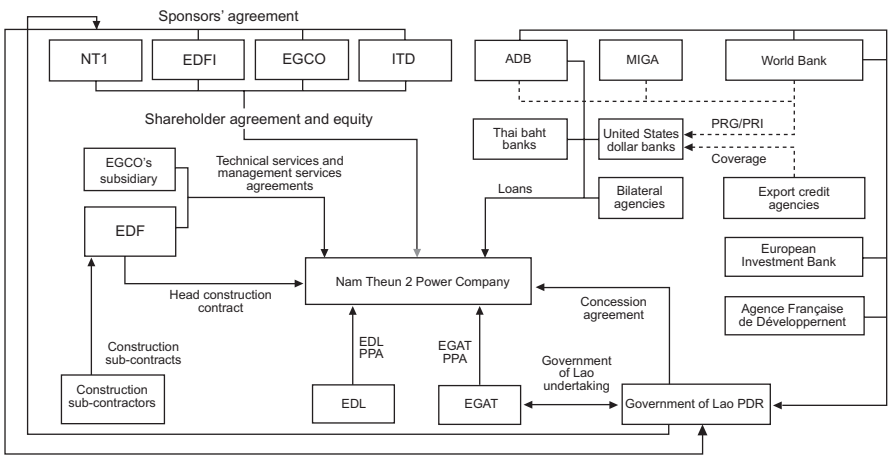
Sponsors' agreement

NT1

EDFI

EGCO

ITD

Shareholder agreement and equity

ADB

MIGA

World Bank

PRG/PRI

Thai baht banks

United States dollar banks

Coverage

Export credit agencies

Bilateral agencies

Loans

EGCO's subsidiary

Technical services and management services agreements

EDF

Nam Theun 2 Power Company

Head construction contract

European Investment Bank

Agence Française de Développernent

Concession agreement

Construction sub-contracts

EDL PPA

EGAT PPA

Government of Lao undertaking

Construction sub-contractors

EDL

EGAT

Government of Lao PDR